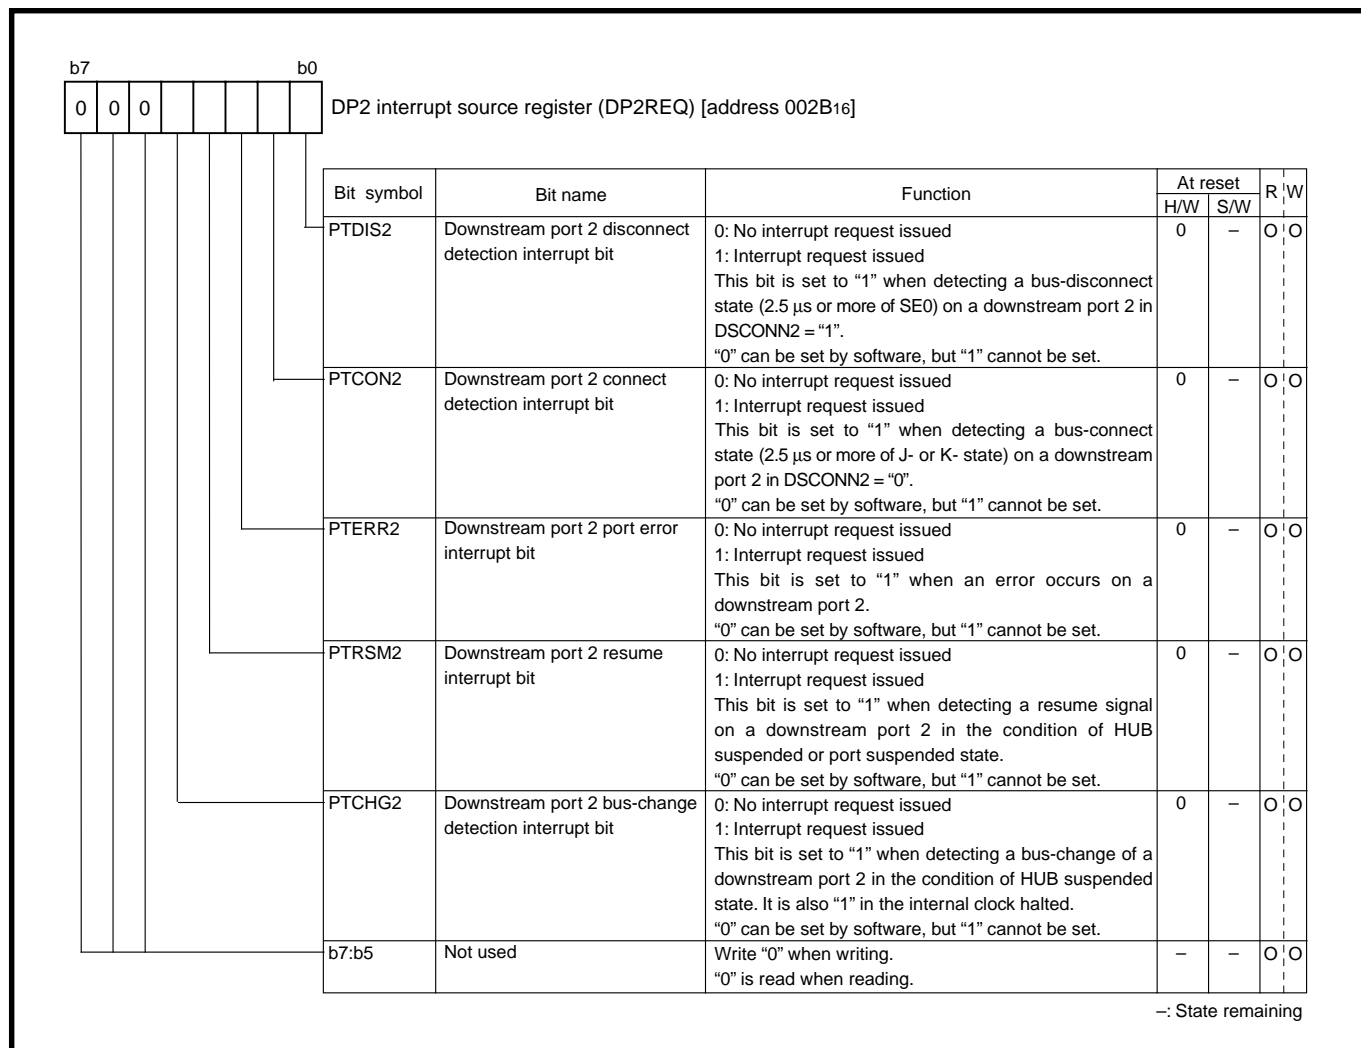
b7 b0

0 0 0

DP2 interrupt source register (DP2REQ) [address 002B$_{16}$]

| Bit symbol | Bit name | Function | At reset H/W | At reset S/W | R | W |
|---|---|---|---|---|---|---|
| PTDIS2 | Downstream port 2 disconnect detection interrupt bit | 0: No interrupt request issued 1: Interrupt request issued This bit is set to “1” when detecting a bus-disconnect state (2.5 µs or more of SE0) on a downstream port 2 in DSCONN2 = “1”. “0” can be set by software, but “1” cannot be set. | 0 | – | O | O |
| PTCON2 | Downstream port 2 connect detection interrupt bit | 0: No interrupt request issued 1: Interrupt request issued This bit is set to “1” when detecting a bus-connect state (2.5 µs or more of J- or K- state) on a downstream port 2 in DSCONN2 = “0”. “0” can be set by software, but “1” cannot be set. | 0 | – | O | O |
| PTERR2 | Downstream port 2 port error interrupt bit | 0: No interrupt request issued 1: Interrupt request issued This bit is set to “1” when an error occurs on a downstream port 2. “0” can be set by software, but “1” cannot be set. | 0 | – | O | O |
| PTRSM2 | Downstream port 2 resume interrupt bit | 0: No interrupt request issued 1: Interrupt request issued This bit is set to “1” when detecting a resume signal on a downstream port 2 in the condition of HUB suspended or port suspended state. “0” can be set by software, but “1” cannot be set. | 0 | – | O | O |
| PTCHG2 | Downstream port 2 bus-change detection interrupt bit | 0: No interrupt request issued 1: Interrupt request issued This bit is set to “1” when detecting a bus-change of a downstream port 2 in the condition of HUB suspended state. It is also “1” in the internal clock halted. “0” can be set by software, but “1” cannot be set. | 0 | – | O | O |
| b7:b5 | Not used | Write “0” when writing. “0” is read when reading. | – | – | O | O |

–: State remaining